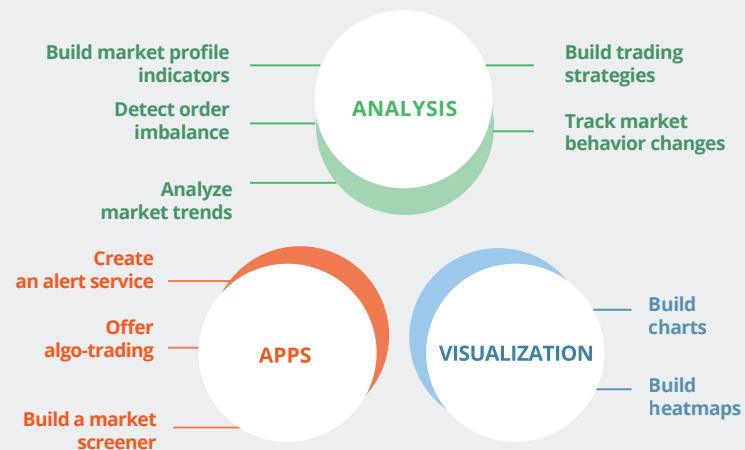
Build market profile indicators

Detect order imbalance

Analyze market trends

ANALYSIS

Build trading strategies

Track market behavior changes

Create an alert service

Offer algo-trading

Build a market screener

APPS

VISUALIZATION

Build charts

Build heatmaps